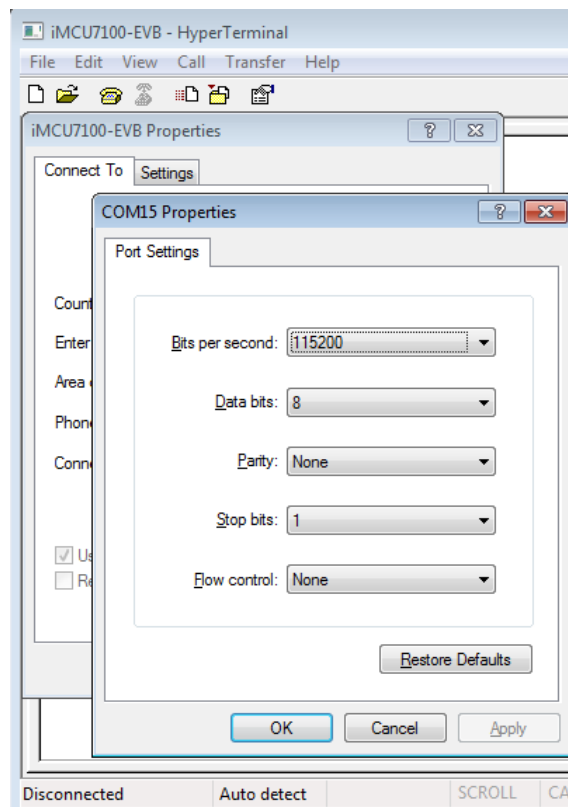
iMCU7100-EVB - HyperTerminal
File Edit View Call Transfer Help

iMCU7100-EVB Properties
?
Connect To Settings

Count
Enter
Area
Phone
Conn

Us
Re

COM15 Properties
?
Port Settings

Bits per second: 115200
Data bits: 8
Parity: None
Stop bits: 1
Flow control: None

Restore Defaults

OK Cancel Apply

Disconnected Auto detect SCROLL CA